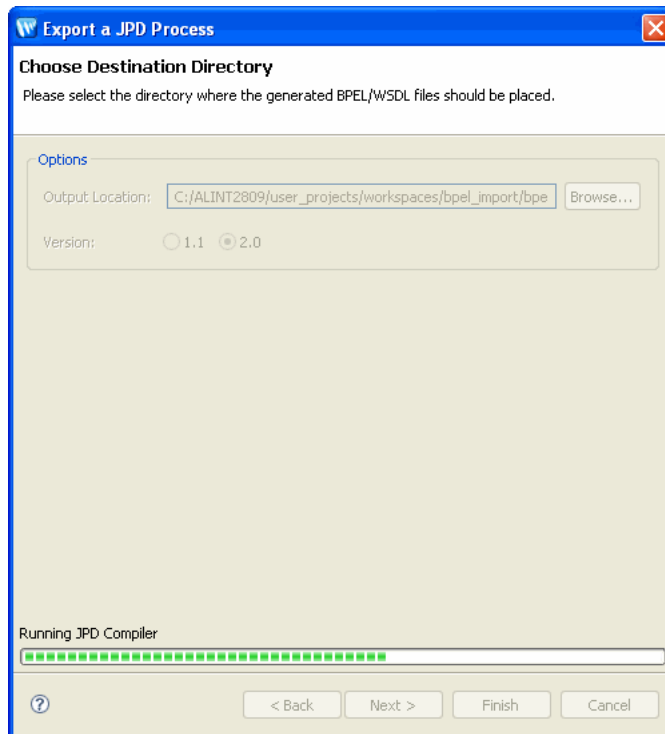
Export a JPD Process

Choose Destination Directory

Please select the directory where the generated BPEL/WSDL files should be placed.

Options

Output Location: C:/ALINT2809/user_projects/workspaces/bpel_import/bpe Browse...

Version: 1.1 2.0

Running JPD Compiler

?

< Back Next > Finish Cancel